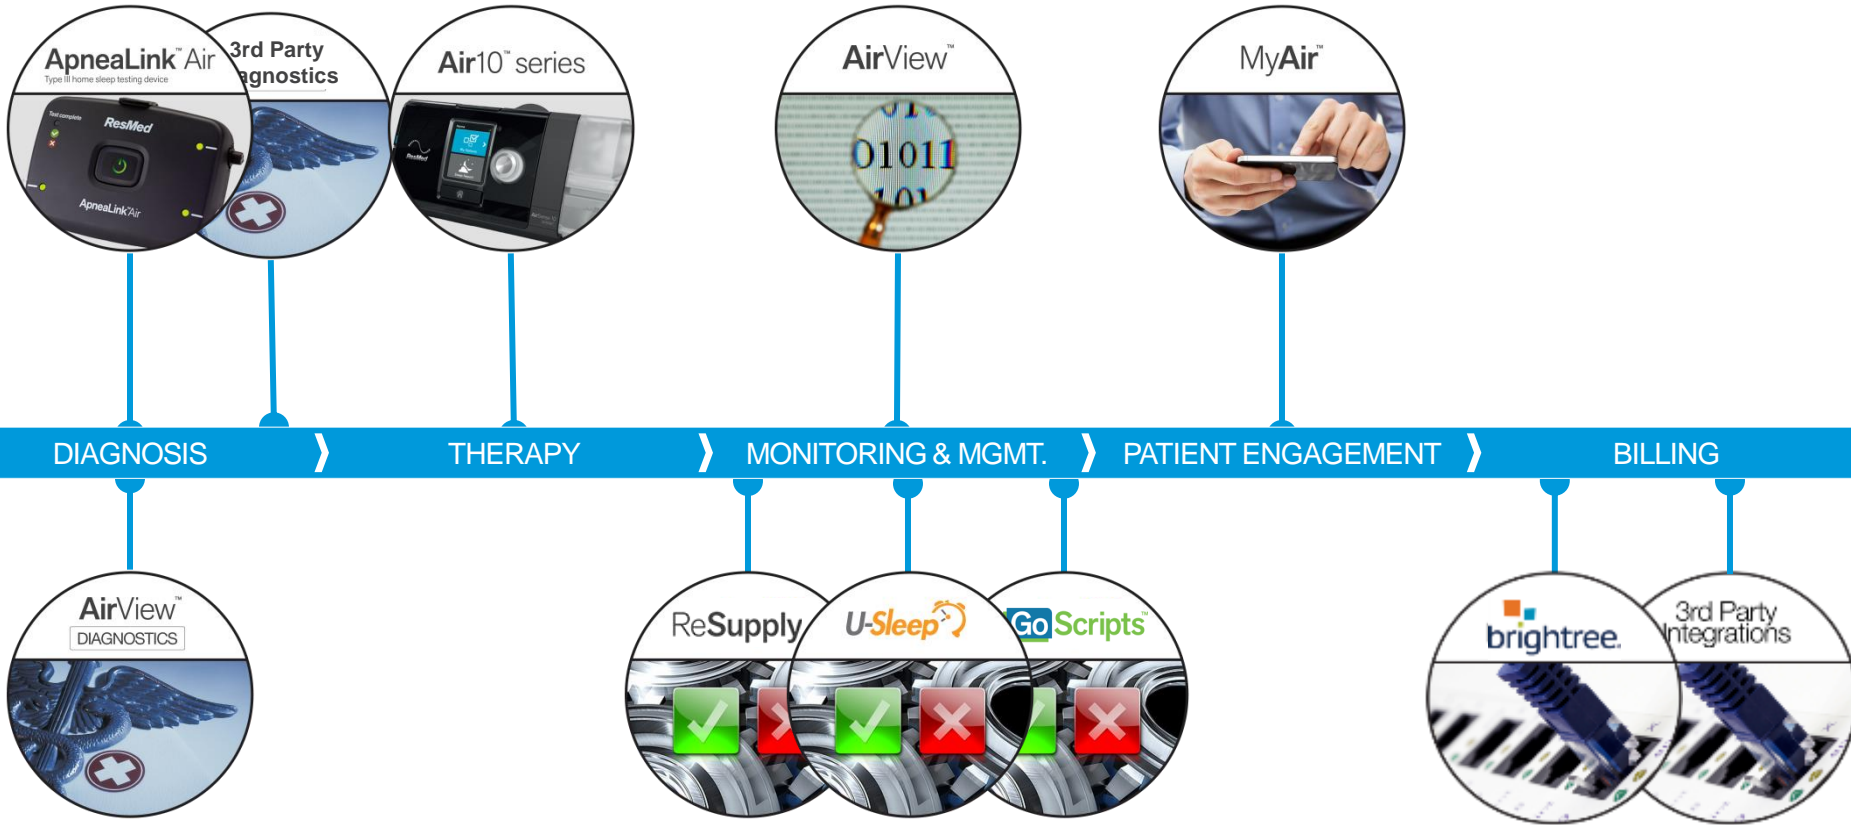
ApneaLink™ Air
Type III home sleep testing device

Test complete
ResMed
ApneaLink Air

3rd Party
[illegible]agnostics

Air10™ series

ResMed

AirView™

01011

MyAir™

DIAGNOSIS 〉 THERAPY 〉 MONITORING & MGMT. 〉 PATIENT ENGAGEMENT 〉 BILLING

AirView™
DIAGNOSTICS

ReSupply

U-Sleep

GoScripts™

brightree.

3rd Party
Integrations